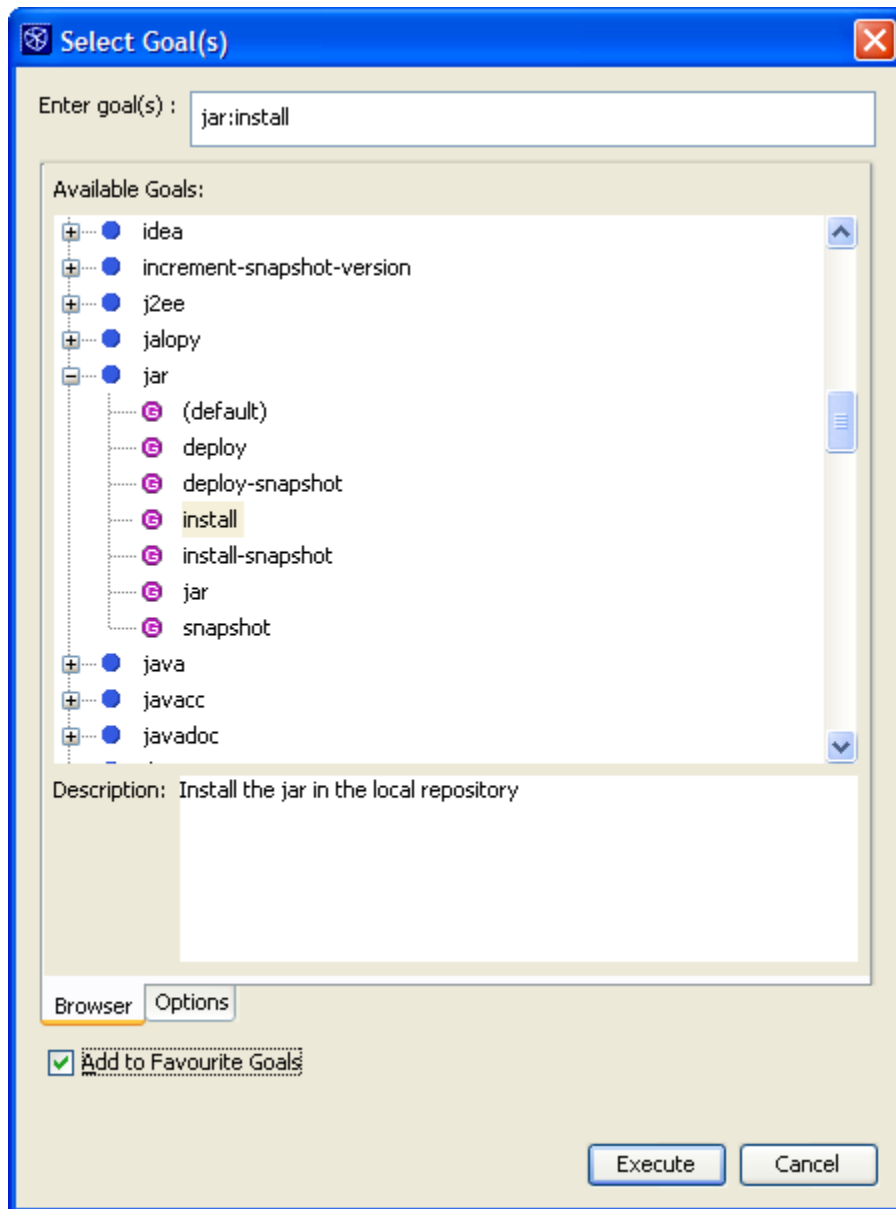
Select Goal(s)

Enter goal(s) : jar:install

Available Goals:

idea
increment-snapshot-version
j2ee
jalopy
jar
G (default)
G deploy
G deploy-snapshot
G install
G install-snapshot
G jar
G snapshot
java
javacc
javadoc

Description: Install the jar in the local repository

Browser Options

Add to Favourite Goals

Execute Cancel